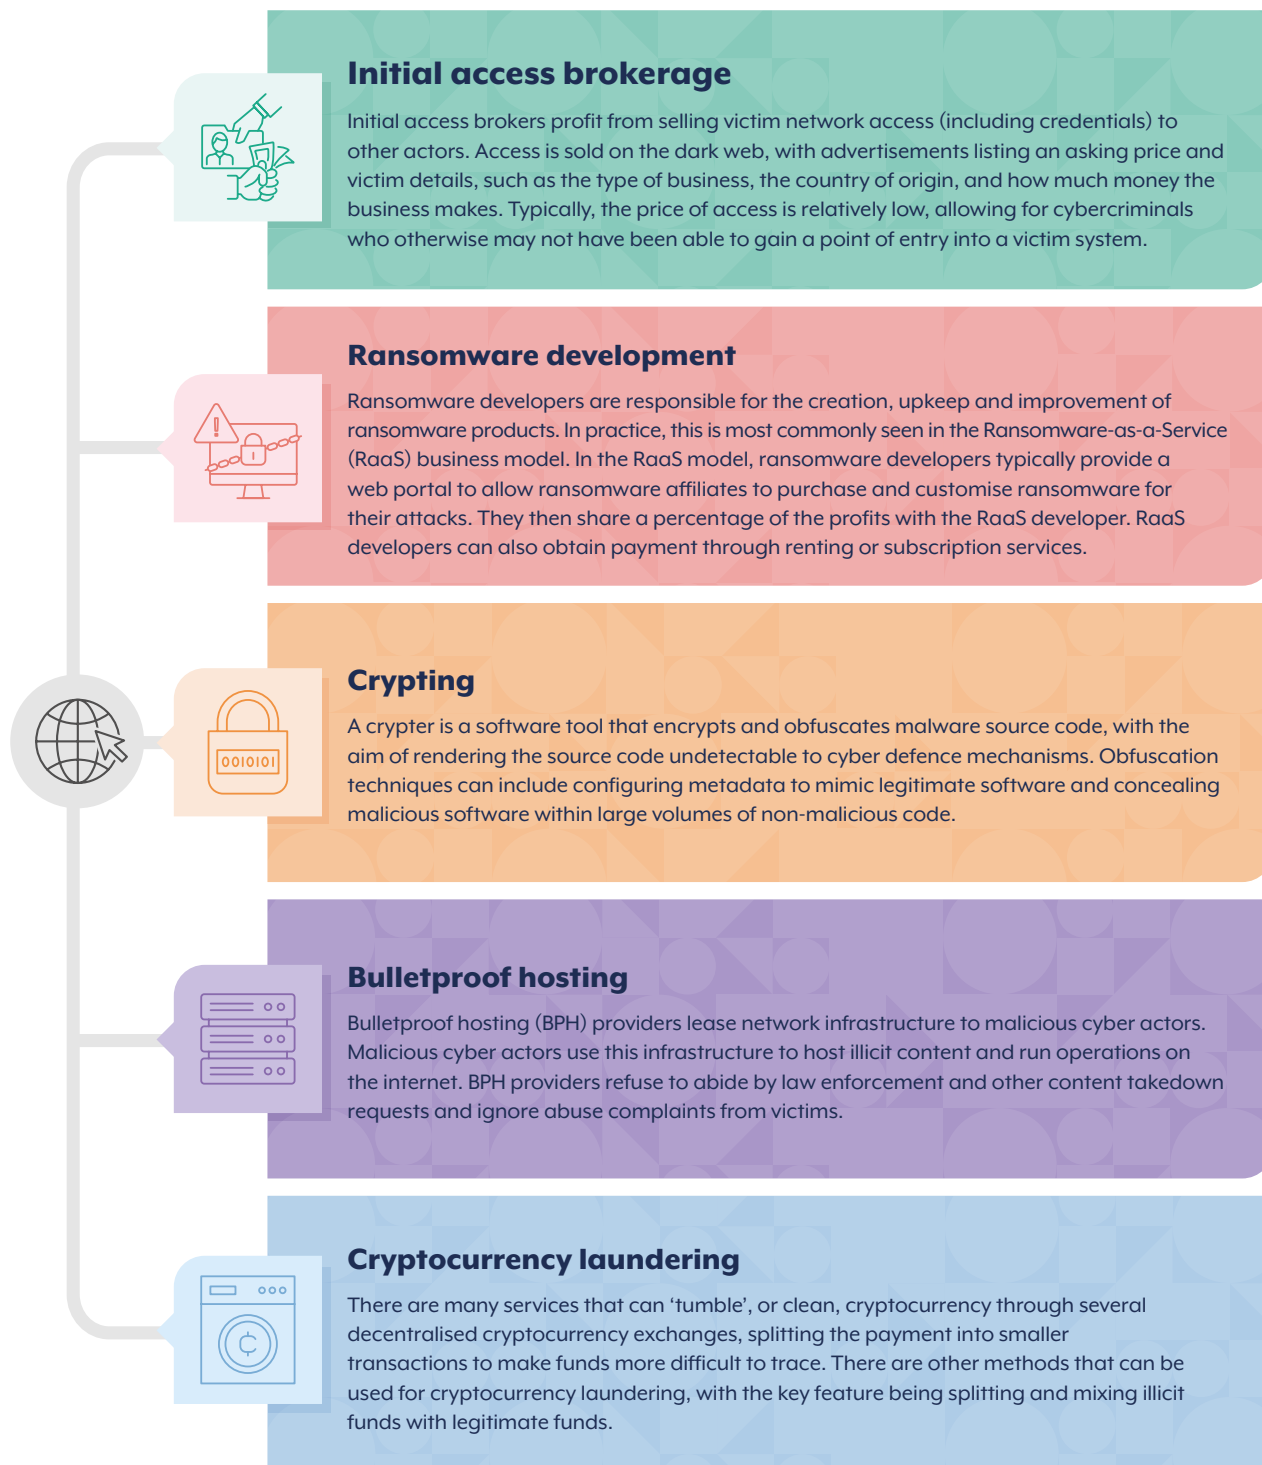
Initial access brokerage

Initial access brokers profit from selling victim network access (including credentials) to other actors. Access is sold on the dark web, with advertisements listing an asking price and victim details, such as the type of business, the country of origin, and how much money the business makes. Typically, the price of access is relatively low, allowing for cybercriminals who otherwise may not have been able to gain a point of entry into a victim system.

Ransomware development

Ransomware developers are responsible for the creation, upkeep and improvement of ransomware products. In practice, this is most commonly seen in the Ransomware-as-a-Service (RaaS) business model. In the RaaS model, ransomware developers typically provide a web portal to allow ransomware affiliates to purchase and customise ransomware for their attacks. They then share a percentage of the profits with the RaaS developer. RaaS developers can also obtain payment through renting or subscription services.

Crypting

0010101

A crypter is a software tool that encrypts and obfuscates malware source code, with the aim of rendering the source code undetectable to cyber defence mechanisms. Obfuscation techniques can include configuring metadata to mimic legitimate software and concealing malicious software within large volumes of non-malicious code.

Bulletproof hosting

Bulletproof hosting (BPH) providers lease network infrastructure to malicious cyber actors. Malicious cyber actors use this infrastructure to host illicit content and run operations on the internet. BPH providers refuse to abide by law enforcement and other content takedown requests and ignore abuse complaints from victims.

Cryptocurrency laundering

There are many services that can ‘tumble’, or clean, cryptocurrency through several decentralised cryptocurrency exchanges, splitting the payment into smaller transactions to make funds more difficult to trace. There are other methods that can be used for cryptocurrency laundering, with the key feature being splitting and mixing illicit funds with legitimate funds.